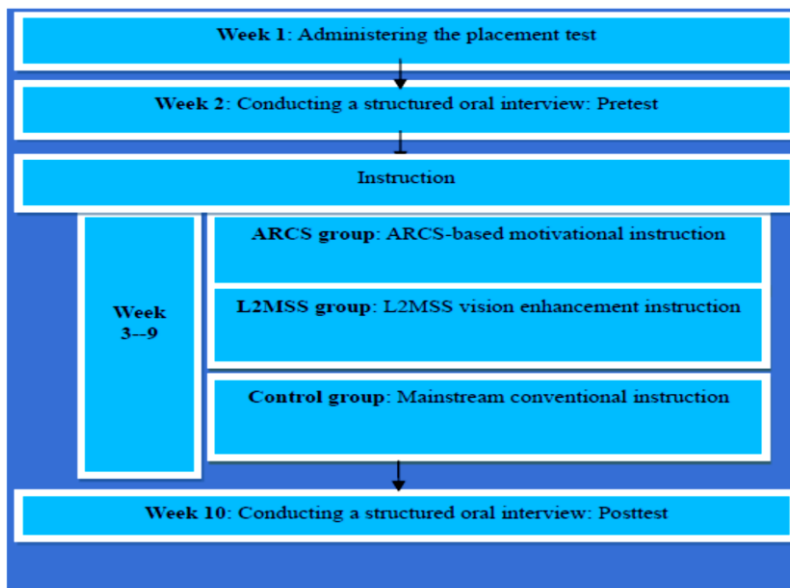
Week 1: Administering the placement test

Week 2: Conducting a structured oral interview: Pretest

Instruction

Week 3--9

ARCS group: ARCS-based motivational instruction

L2MSS group: L2MSS vision enhancement instruction

Control group: Mainstream conventional instruction

Week 10: Conducting a structured oral interview: Posttest